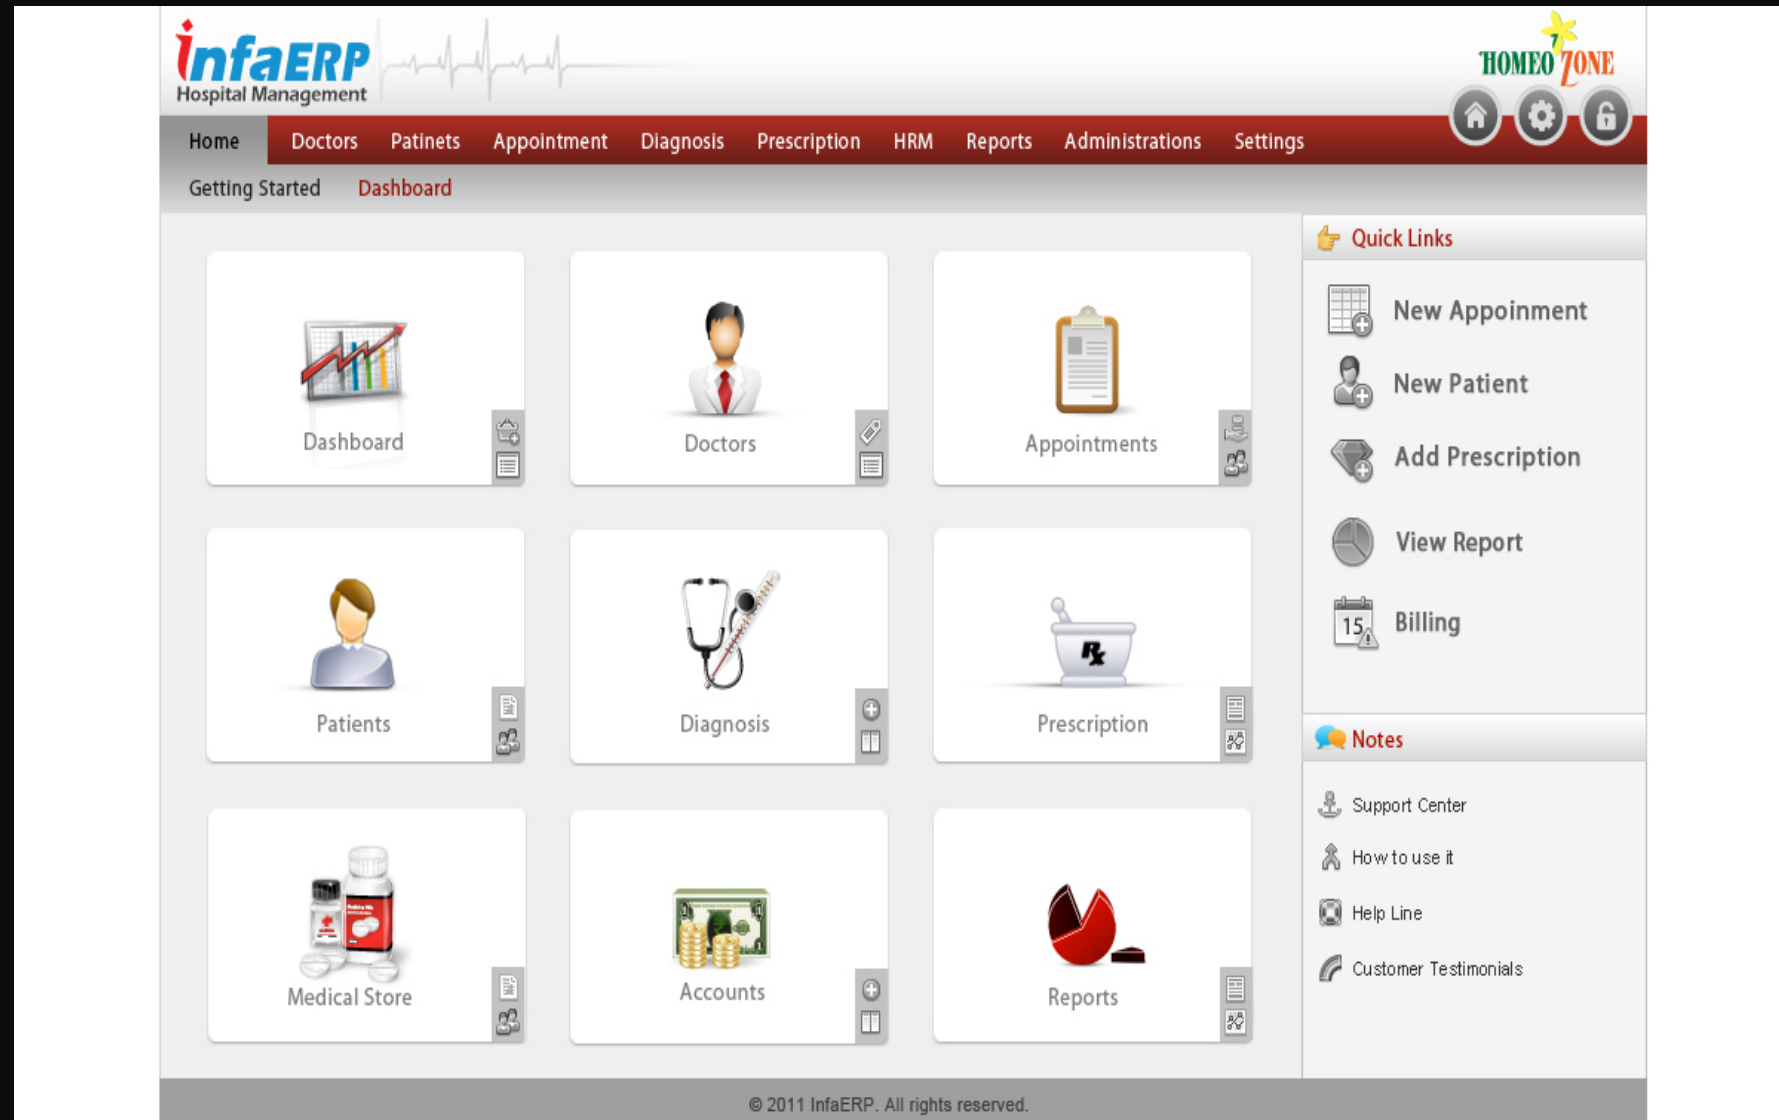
infaERP
Hospital Management

HOMEO ZONE

Home Doctors Patinets Appointment Diagnosis Prescription HRM Reports Administrations Settings

Getting Started Dashboard

Dashboard

Doctors

Appointments

Patients

Diagnosis

Prescription

Medical Store

Accounts

Reports

Quick Links

New Appoinment

New Patient

Add Prescription

View Report

Billing

Notes

Support Center

How to use it

Help Line

Customer Testimonials

© 2011 InfaERP. All rights reserved.